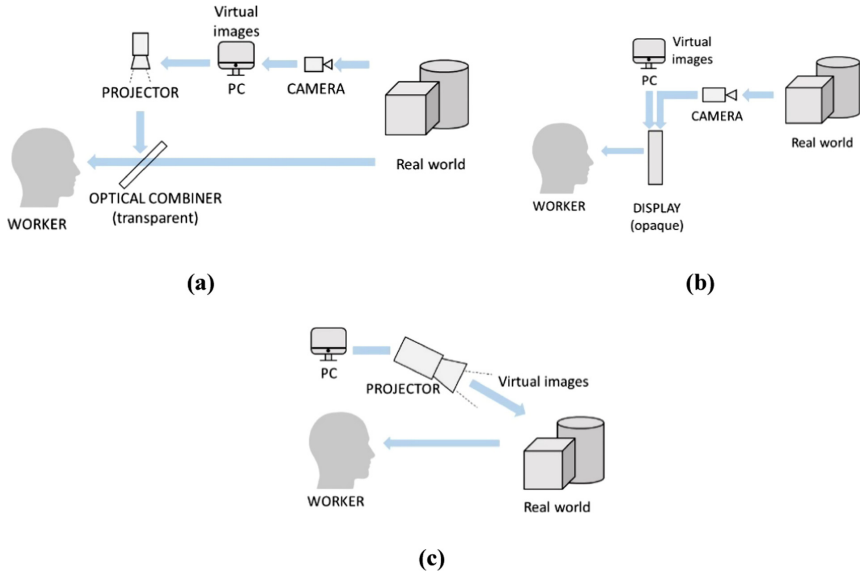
Virtual images
PROJECTOR
PC
CAMERA
Real world
OPTICAL COMBINER (transparent)
WORKER

(a)

Virtual images
PC
CAMERA
Real world
WORKER
DISPLAY (opaque)

(b)

PC
PROJECTOR
Virtual images
WORKER
Real world

(c)